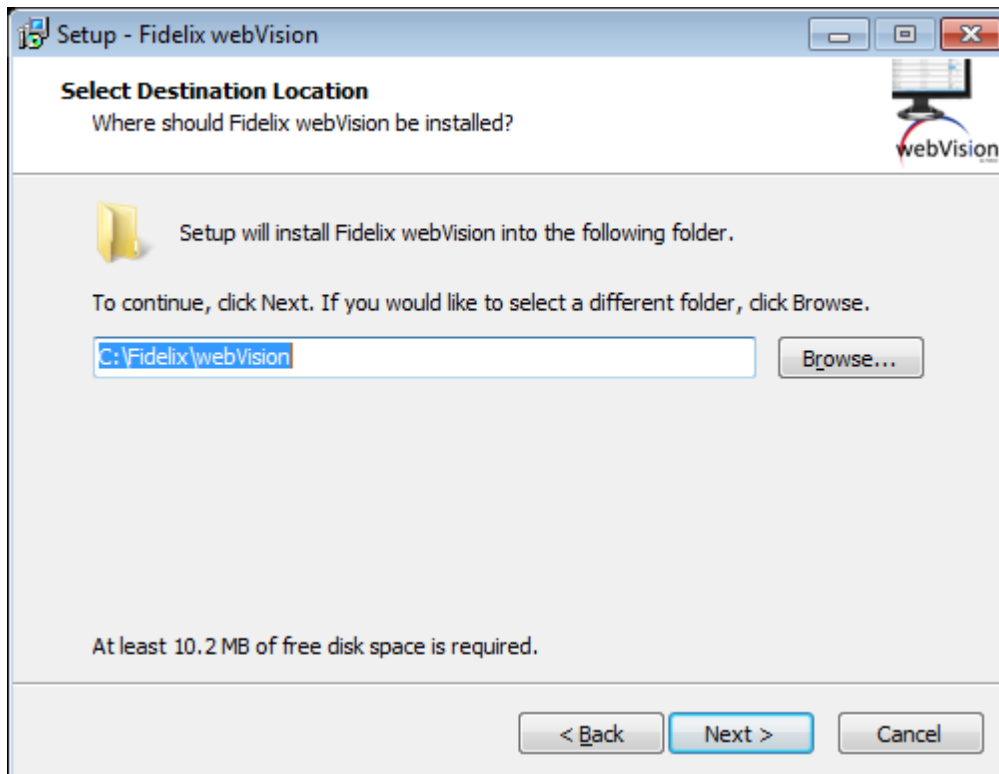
Setup - Fidelix webVision

Select Destination Location
Where should Fidelix webVision be installed?

webVision

Setup will install Fidelix webVision into the following folder.

To continue, click Next. If you would like to select a different folder, click Browse.

C:\Fidelix\webVision

Browse...

At least 10.2 MB of free disk space is required.

< Back

Next >

Cancel